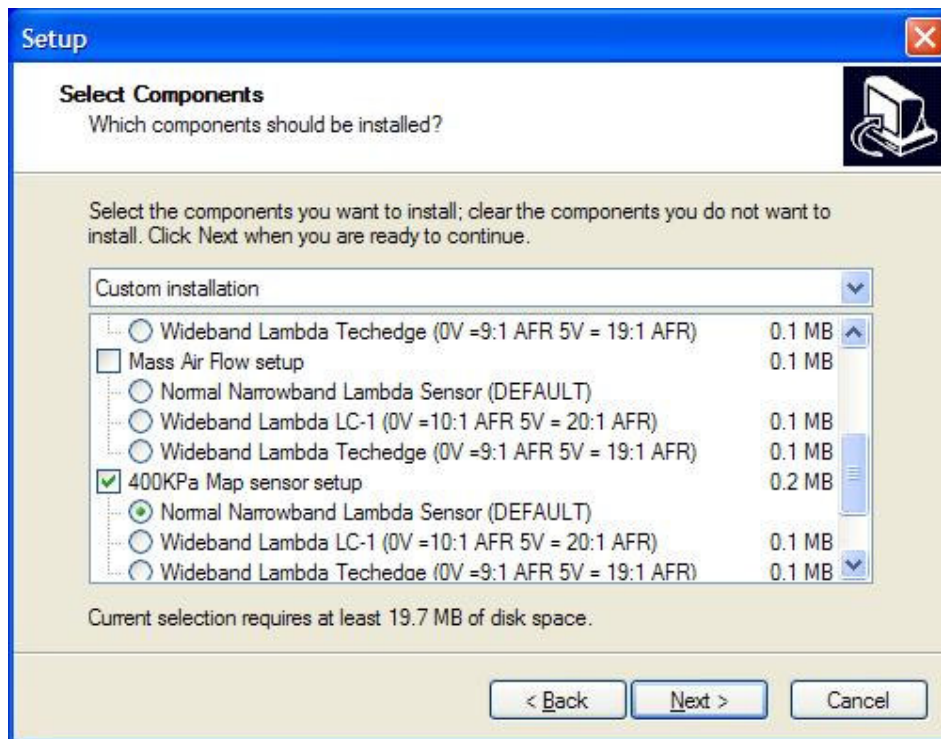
Setup

Select Components
Which components should be installed?

Select the components you want to install; clear the components you do not want to install. Click Next when you are ready to continue.

Custom installation

Wideband Lambda Techedge (0V =9:1 AFR 5V = 19:1 AFR) 0.1 MB
Mass Air Flow setup 0.1 MB
Normal Narrowband Lambda Sensor (DEFAULT)
Wideband Lambda LC-1 (0V =10:1 AFR 5V = 20:1 AFR) 0.1 MB
Wideband Lambda Techedge (0V =9:1 AFR 5V = 19:1 AFR) 0.1 MB
400KPa Map sensor setup 0.2 MB
Normal Narrowband Lambda Sensor (DEFAULT)
Wideband Lambda LC-1 (0V =10:1 AFR 5V = 20:1 AFR) 0.1 MB
Wideband Lambda Techedge (0V =9:1 AFR 5V = 19:1 AFR) 0.1 MB

Current selection requires at least 19.7 MB of disk space.

< Back Next > Cancel